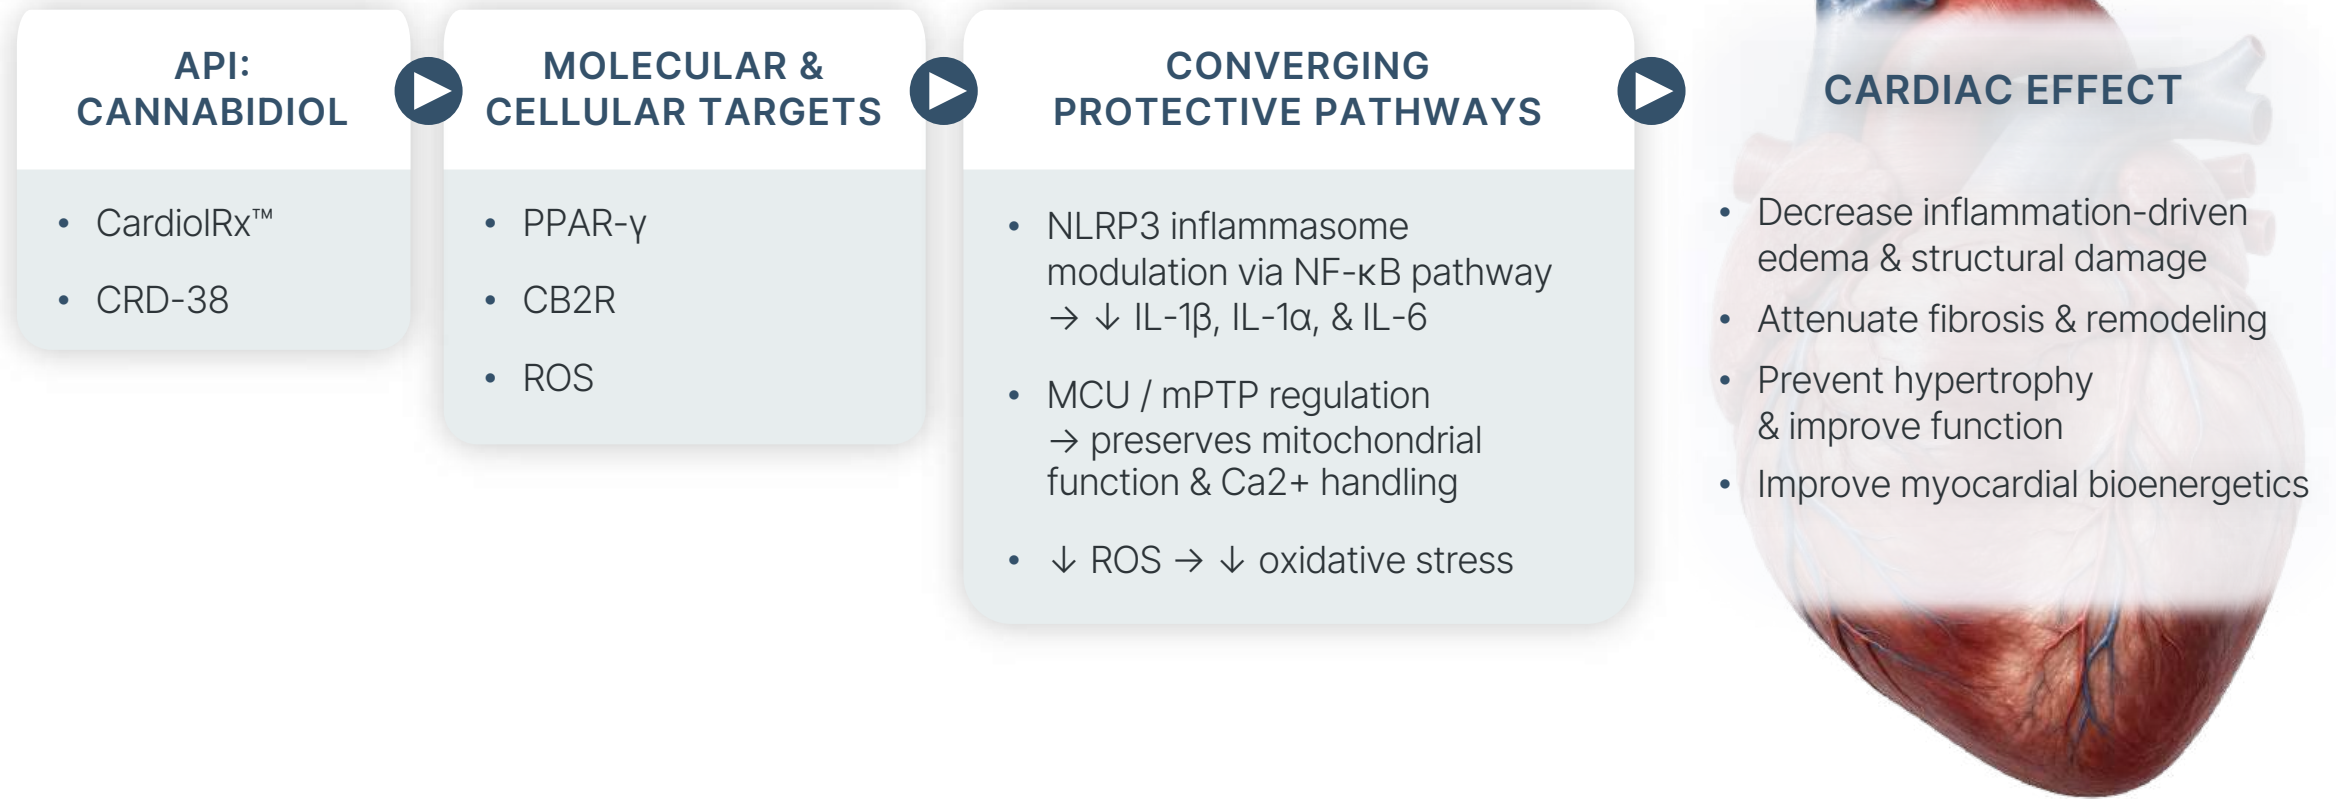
API: CANNABIDIOL

- CardiolRx™
- CRD-38

MOLECULAR & CELLULAR TARGETS

- PPAR-γ
- CB2R
- ROS

CONVERGING PROTECTIVE PATHWAYS

- NLRP3 inflammasome modulation via NF-κB pathway → ↓ IL-1β, IL-1α, & IL-6
- MCU / mPTP regulation → preserves mitochondrial function & Ca2+ handling
- ↓ ROS → ↓ oxidative stress

CARDIAC EFFECT

- Decrease inflammation-driven edema & structural damage
- Attenuate fibrosis & remodeling
- Prevent hypertrophy & improve function
- Improve myocardial bioenergetics